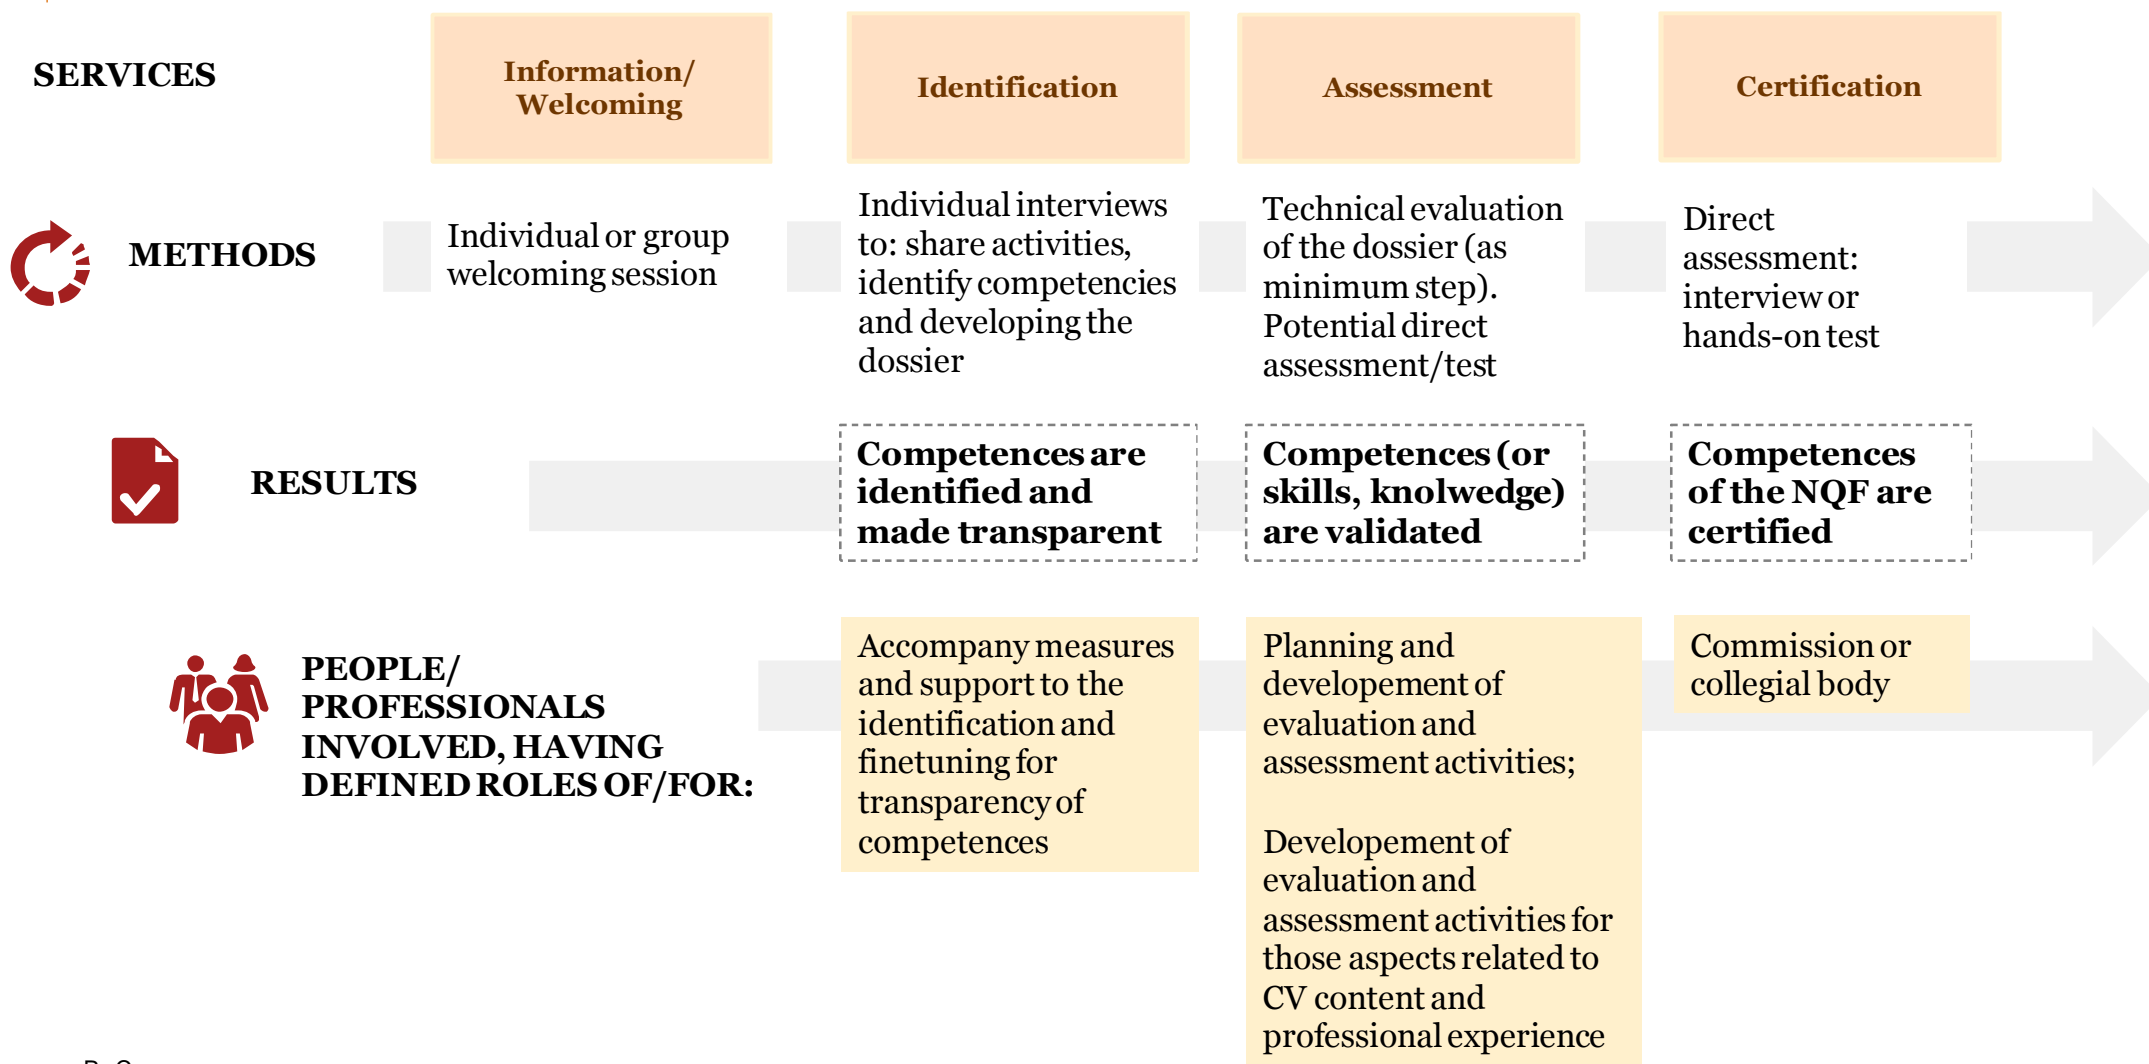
| SERVICES | Information/ Welcoming | Identification | Assessment | Certification |
|---|---|---|---|---|
| METHODS | Individual or group welcoming session | Individual interviews to: share activities, identify competencies and developing the dossier | Technical evaluation of the dossier (as minimum step). Potential direct assessment/test | Direct assessment: interview or hands-on test |
| RESULTS | | Competences are identified and made transparent | Competences (or skills, knolwedge) are validated | Competences of the NQF are certified |
| PEOPLE/ PROFESSIONALS INVOLVED, HAVING DEFINED ROLES OF/FOR: | | Accompany measures and support to the identification and finetuning for transparency of competences | Planning and developement of evaluation and assessment activities;<br><br>Developement of evaluation and assessment activities for those aspects related to CV content and professional experience | Commission or collegial body |